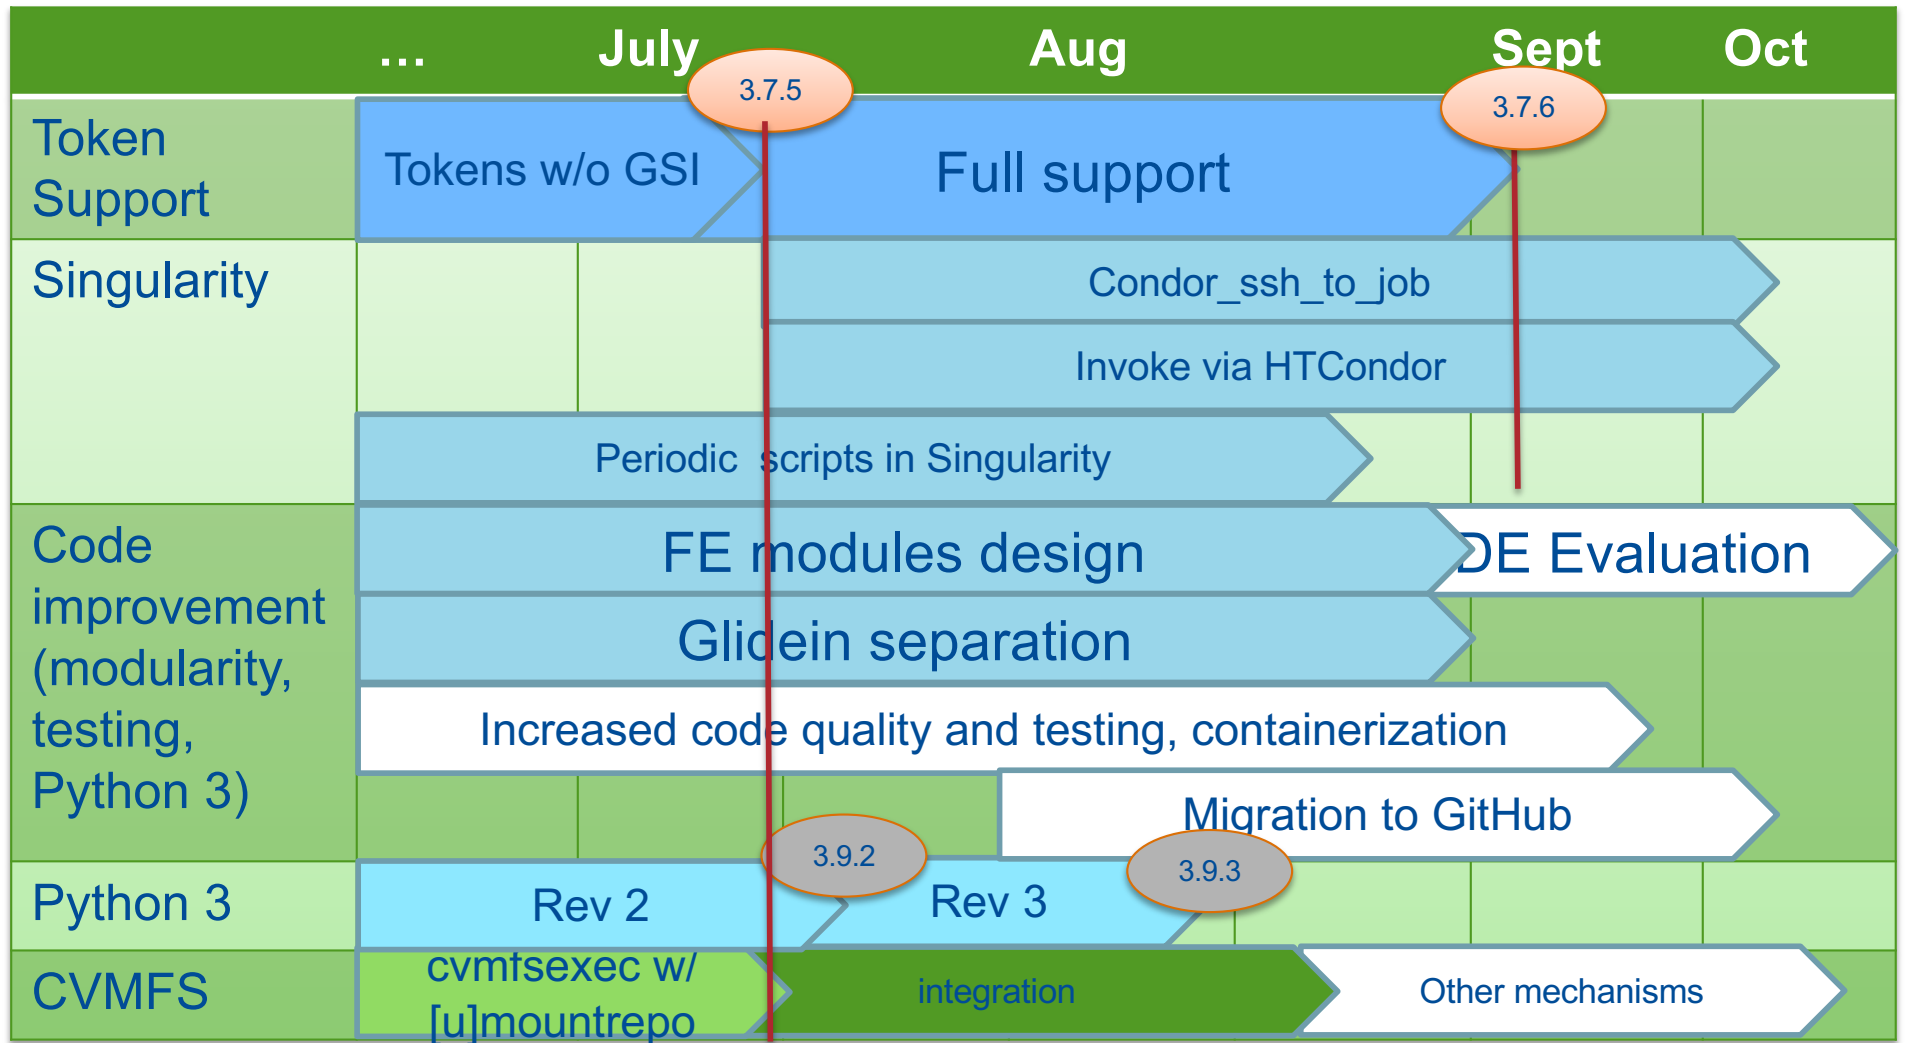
… July Aug Sept Oct

Token Support
3.7.5
Tokens w/o GSI
Full support
3.7.6

Singularity
Condor_ssh_to_job
Invoke via HTCondor
Periodic scripts in Singularity

Code improvement (modularity, testing, Python 3)
FE modules design
DE Evaluation
Glidein separation
Increased code quality and testing, containerization
Migration to GitHub

Python 3
3.9.2
Rev 2
Rev 3
3.9.3

CVMFS
cvmfsexec w/ [u]mountrepo
integration
Other mechanisms